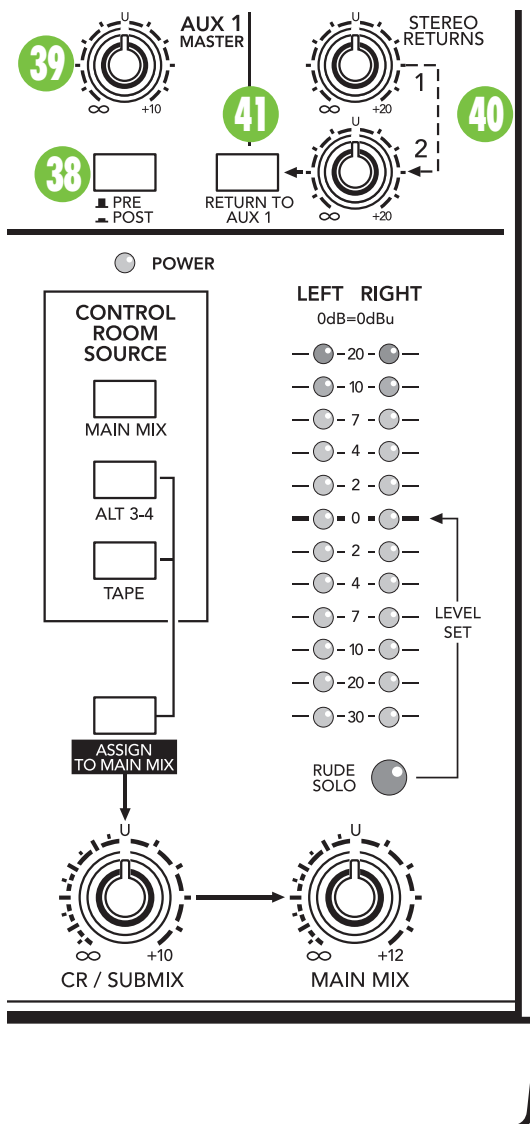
39
U
$\infty$ +10
AUX 1 MASTER

STEREO RETURNS
U
$\infty$ +20
1
40
41
U
2
$\infty$ +20

38
PRE
POST
RETURN TO AUX 1

POWER

CONTROL ROOM SOURCE
MAIN MIX
ALT 3-4
TAPE

LEFT RIGHT
0dB=0dBu
20
10
7
4
2
0
2
4
7
10
20
30
LEVEL SET

ASSIGN TO MAIN MIX

RUDE SOLO

U
$\infty$ +10
CR / SUBMIX

U
$\infty$ +12
MAIN MIX